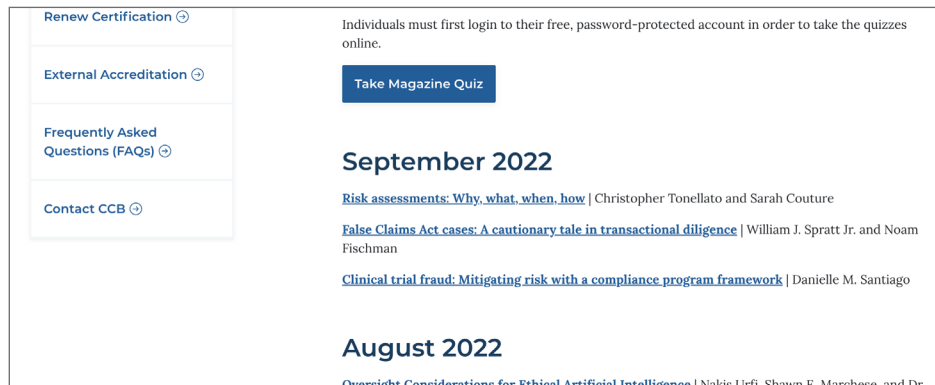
Renew Certification

External Accreditation

Frequently Asked Questions (FAQs)

Contact CCB

Individuals must first login to their free, password-protected account in order to take the quizzes online.

Take Magazine Quiz

September 2022

Risk assessments: Why, what, when, how | Christopher Tonellato and Sarah Couture

False Claims Act cases: A cautionary tale in transactional diligence | William J. Spratt Jr. and Noam Fischman

Clinical trial fraud: Mitigating risk with a compliance program framework | Danielle M. Santiago

August 2022

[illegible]